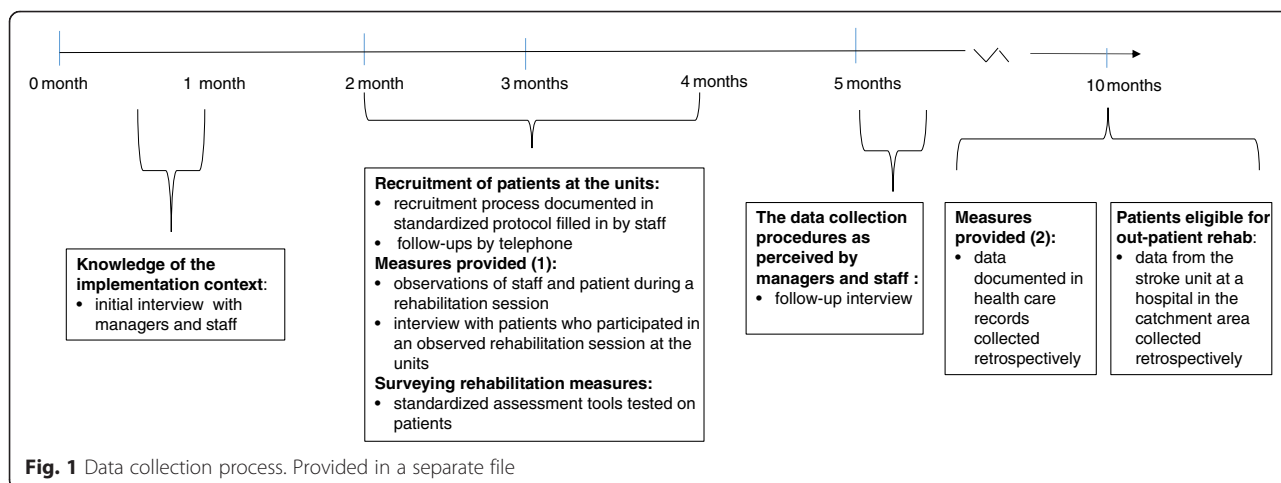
0 month

1 month

2 month

3 months

4 months

5 months

10 months

**Knowledge of the implementation context**:
• initial interview with managers and staff

**Recruitment of patients at the units:**
• recruitment process documented in standardized protocol filled in by staff
• follow-ups by telephone
**Measures provided (1):**
• observations of staff and patient during a rehabilitation session
• interview with patients who participated in an observed rehabilitation session at the units
**Surveying rehabilitation measures:**
• standardized assessment tools tested on patients

**The data collection procedures as perceived by managers and staff :**
• follow-up interview

**Measures provided (2):**
• data documented in health care records collected retrospectively

**Patients eligible for out-patient rehab**:
• data from the stroke unit at a hospital in the catchment area collected retrospectively

**Fig. 1** Data collection process. Provided in a separate file